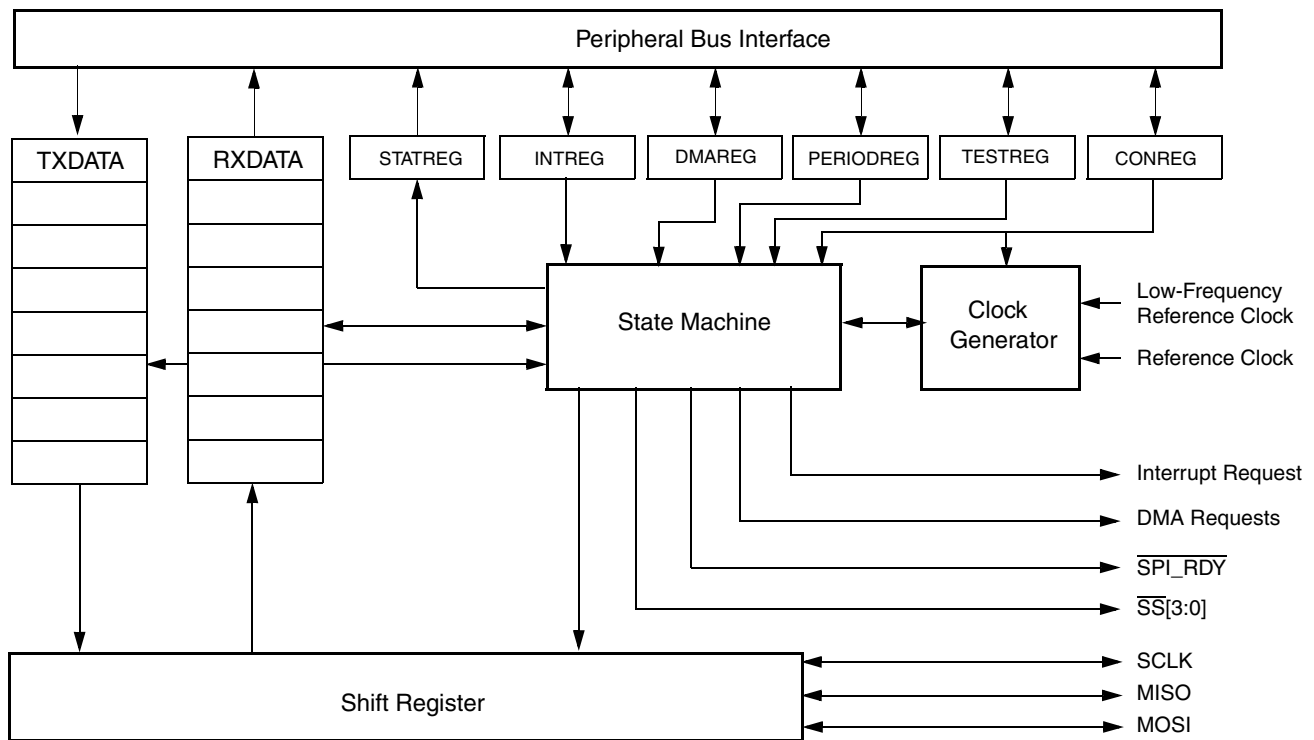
Peripheral Bus Interface

TXDATA

RXDATA

STATREG

INTREG

DMAREG

PERIODREG

TESTREG

CONREG

State Machine

Clock Generator

Low-Frequency Reference Clock

Reference Clock

Interrupt Request

DMA Requests

$\overline{\text{SPI\_RDY}}$

$\overline{\text{SS}}$[3:0]

Shift Register

SCLK

MISO

MOSI